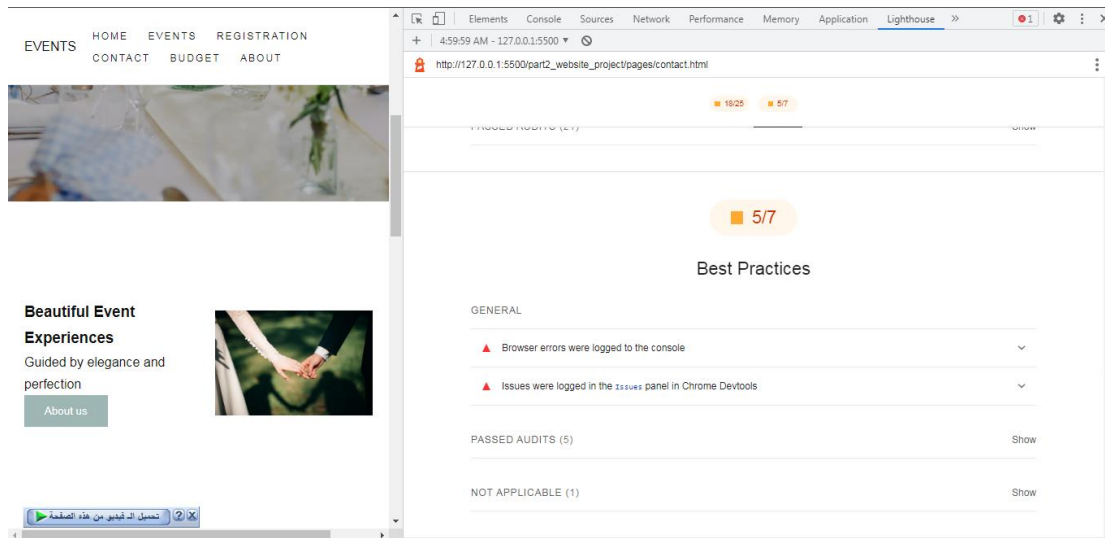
EVENTS HOME EVENTS REGISTRATION CONTACT BUDGET ABOUT

Beautiful Event Experiences

Guided by elegance and perfection

About us

تحميل الـ فيديو من هذه الصفحة ? X

Elements Console Sources Network Performance Memory Application Lighthouse » 1

+ 4:59:59 AM - 127.0.0.1:5500 ▼

http://127.0.0.1:5500/part2_website_project/pages/contact.html

18/25 5/7

PASSED AUDITS (21) Show

5/7

Best Practices

GENERAL

Browser errors were logged to the console

Issues were logged in the Issues panel in Chrome Devtools

PASSED AUDITS (5) Show

NOT APPLICABLE (1) Show